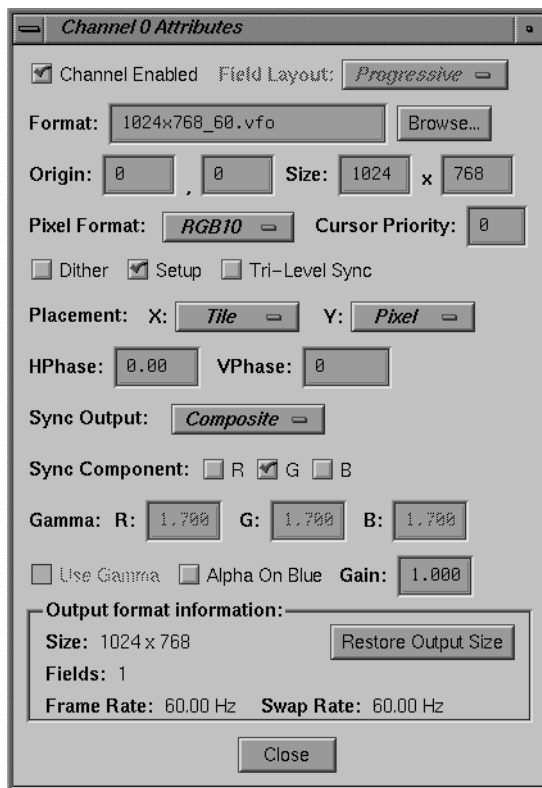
Channel 0 Attributes

Channel Enabled Field Layout: Progressive

Format: 1024x768_60.vfo Browse...

Origin: 0 , 0 Size: 1024 x 768

Pixel Format: RGB10 Cursor Priority: 0

Dither Setup Tri-Level Sync

Placement: X: Tile Y: Pixel

HPhase: 0.00 VPhase: 0

Sync Output: Composite

Sync Component: R G B

Gamma: R: 1.700 G: 1.700 B: 1.700

Use Gamma Alpha On Blue Gain: 1.000

Output format information:
Size: 1024 x 768 Restore Output Size
Fields: 1
Frame Rate: 60.00 Hz Swap Rate: 60.00 Hz

Close